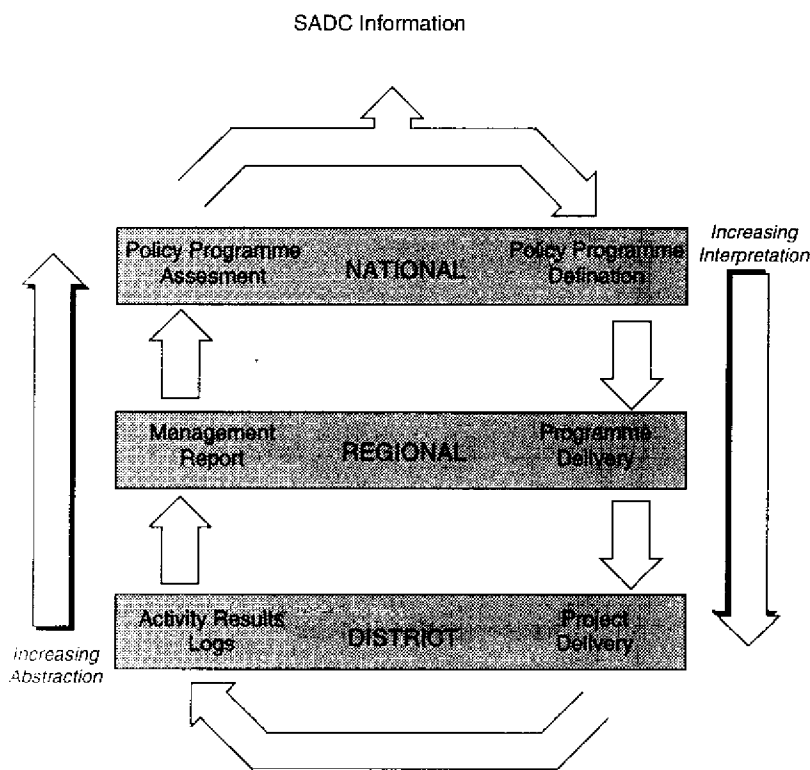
SADC Information

Increasing Interpretation

Policy Programme Assesment

NATIONAL

Policy Programme Defination

Management Report

REGIONAL

Programme Delivery

Activity Results Logs

DISTRICT

Project Delivery

Increasing Abstraction